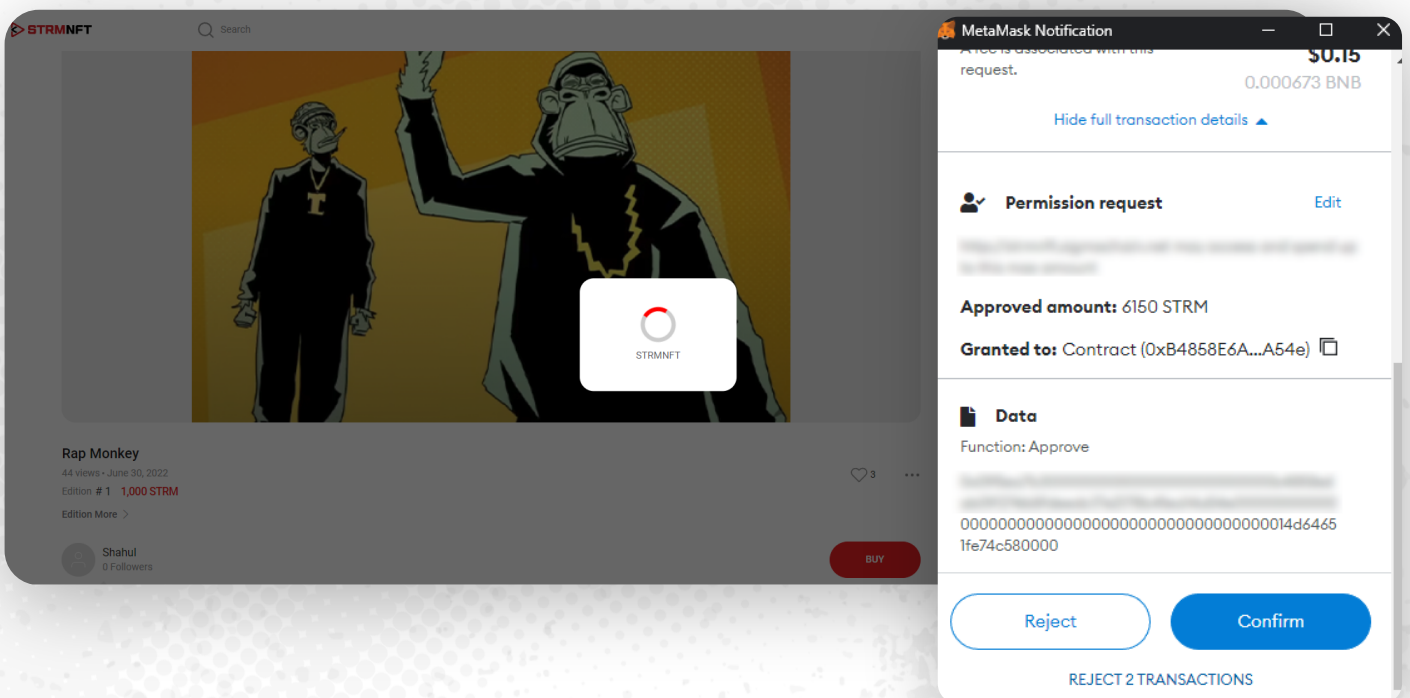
STRMNFT

Search

STRMNFT

Rap Monkey

44 views • June 30, 2022

Edition # 1 1,000 STRM

Edition More

3

Shahul

0 Followers

BUY

MetaMask Notification

A fee is associated with this request.

$0.15

0.000673 BNB

Hide full transaction details

Permission request

Edit

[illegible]

Approved amount: 6150 STRM

Granted to: Contract (0xB4858E6A...A54e)

Data

Function: Approve

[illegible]

0000000000000000000000000000000014d6465 1fe74c580000

Reject

Confirm

REJECT 2 TRANSACTIONS